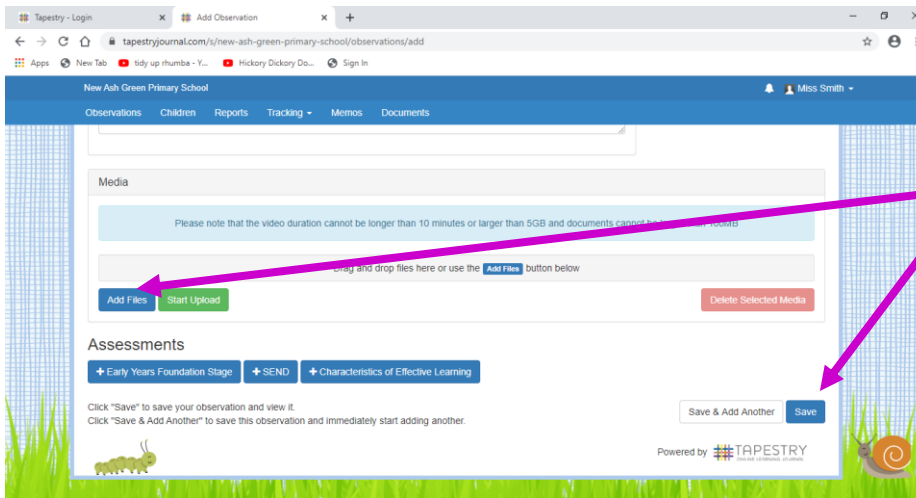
Tapestry - Login
Add Observation
tapestryjournal.com/s/new-ash-green-primary-school/observations/add
Apps New Tab tidy up rhumba - Y... Hickory Dickory Do... Sign In

New Ash Green Primary School
Miss Smith
Observations Children Reports Tracking Memos Documents

Media

Please note that the video duration cannot be longer than 10 minutes or larger than 5GB and documents cannot be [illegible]

Drag and drop files here or use the Add Files button below

Add Files Start Upload Delete Selected Media

Assessments

+ Early Years Foundation Stage + SEND + Characteristics of Effective Learning

Click "Save" to save your observation and view it.
Click "Save & Add Another" to save this observation and immediately start adding another.

Save & Add Another Save

Powered by TAPESTRY ONLINE LEARNING JOURNAL